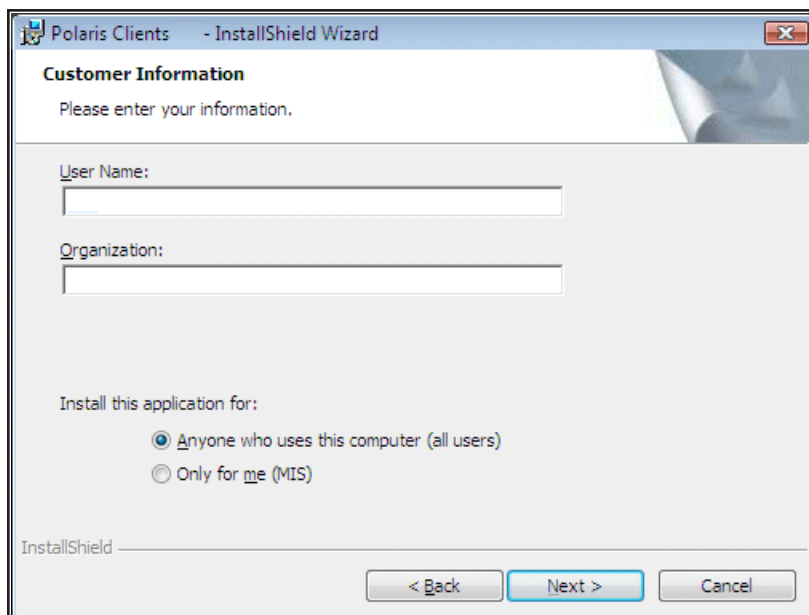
Polaris Clients - InstallShield Wizard

Customer Information

Please enter your information.

User Name:

Organization:

Install this application for:

Anyone who uses this computer (all users)

Only for me (MIS)

InstallShield

< Back

Next >

Cancel